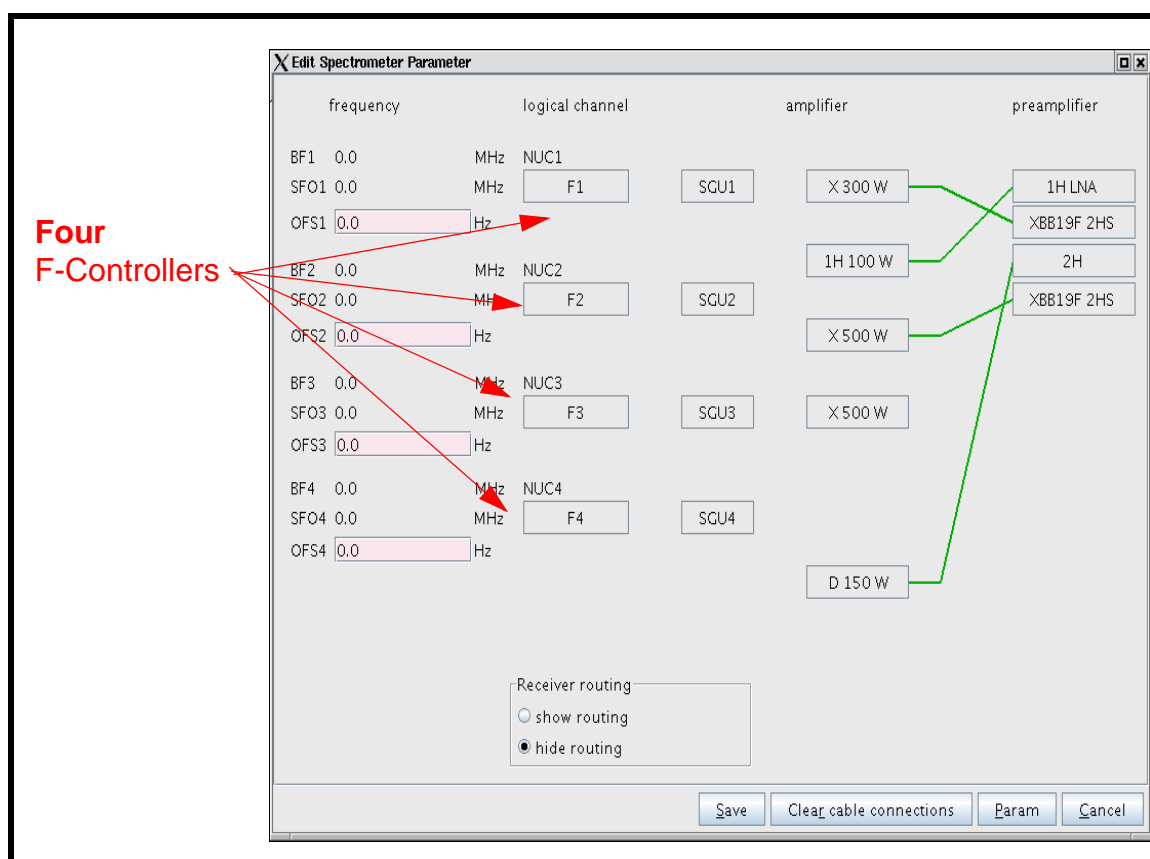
Four
F-Controllers

Edit Spectrometer Parameter

frequency
logical channel
amplifier
preamplifier

BF1 0.0 MHz NUC1
SFO1 0.0 MHz F1 SGU1 X 300 W 1H LNA
OFS1 0.0 Hz XBB19F 2HS
1H 100 W 2H
BF2 0.0 MHz NUC2
SFO2 0.0 MHz F2 SGU2 XBB19F 2HS
OFS2 0.0 Hz X 500 W
BF3 0.0 MHz NUC3
SFO3 0.0 MHz F3 SGU3 X 500 W
OFS3 0.0 Hz
BF4 0.0 MHz NUC4
SFO4 0.0 MHz F4 SGU4
OFS4 0.0 Hz
D 150 W

Receiver routing
show routing
hide routing

Save
Clear cable connections
Param
Cancel